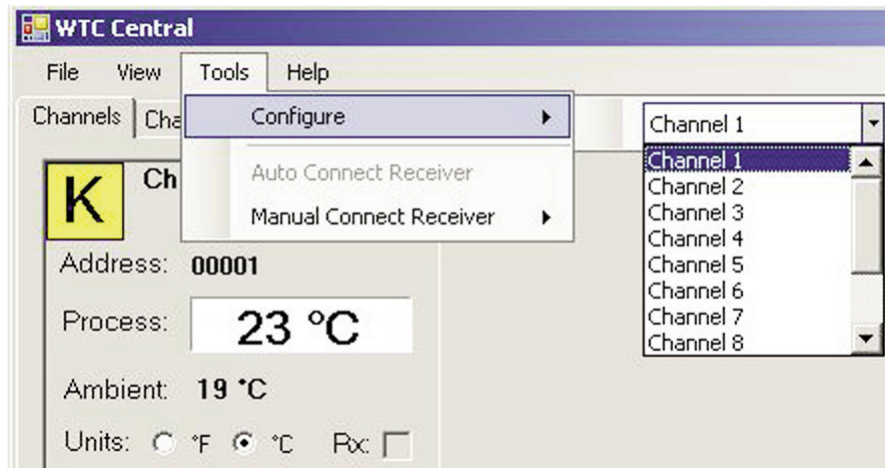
WTC Central

File View Tools Help

Channels Cha

Configure

Auto Connect Receiver

Manual Connect Receiver

Channel 1

Channel 1
Channel 2
Channel 3
Channel 4
Channel 5
Channel 6
Channel 7
Channel 8

K Ch

Address: 00001

Process: 23 °C

Ambient: 19 °C

Units: °F °C Rx: